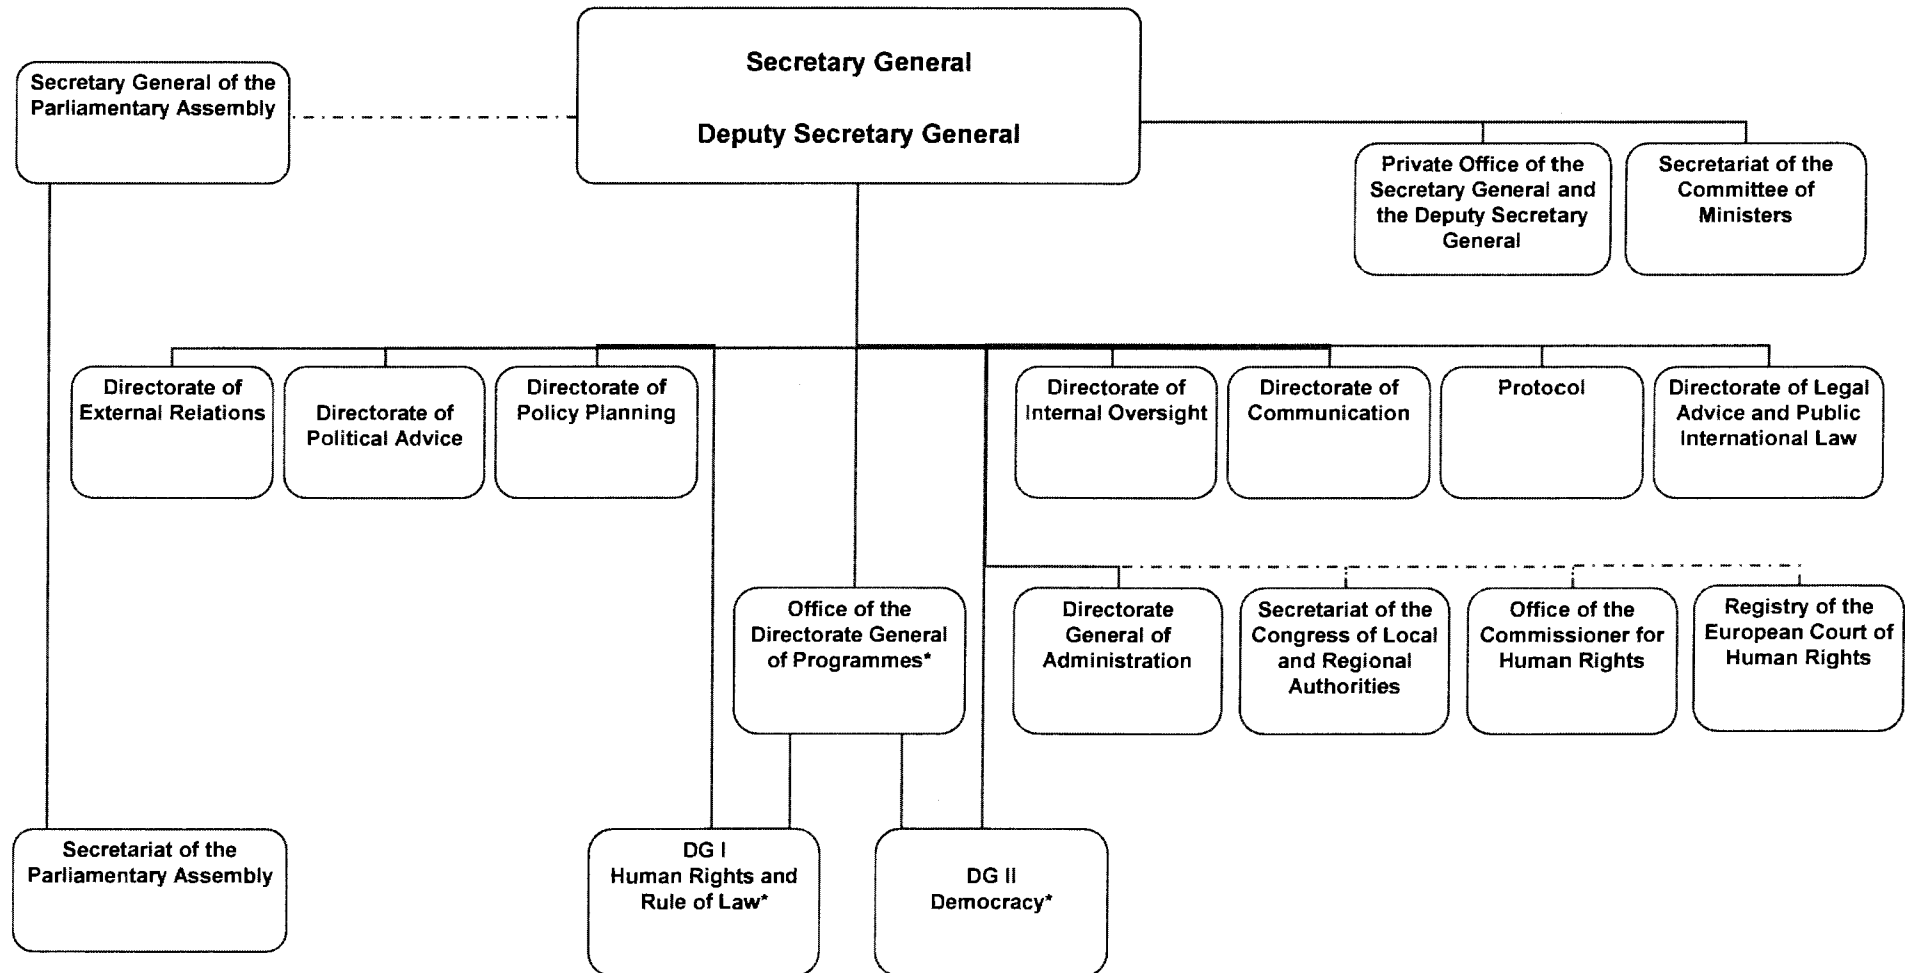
Secretary General

Deputy Secretary General

Secretary General of the Parliamentary Assembly

Private Office of the Secretary General and the Deputy Secretary General

Secretariat of the Committee of Ministers

Directorate of External Relations

Directorate of Political Advice

Directorate of Policy Planning

Directorate of Internal Oversight

Directorate of Communication

Protocol

Directorate of Legal Advice and Public International Law

Office of the Directorate General of Programmes*

Directorate General of Administration

Secretariat of the Congress of Local and Regional Authorities

Office of the Commissioner for Human Rights

Registry of the European Court of Human Rights

Secretariat of the Parliamentary Assembly

DG I Human Rights and Rule of Law*

DG II Democracy*